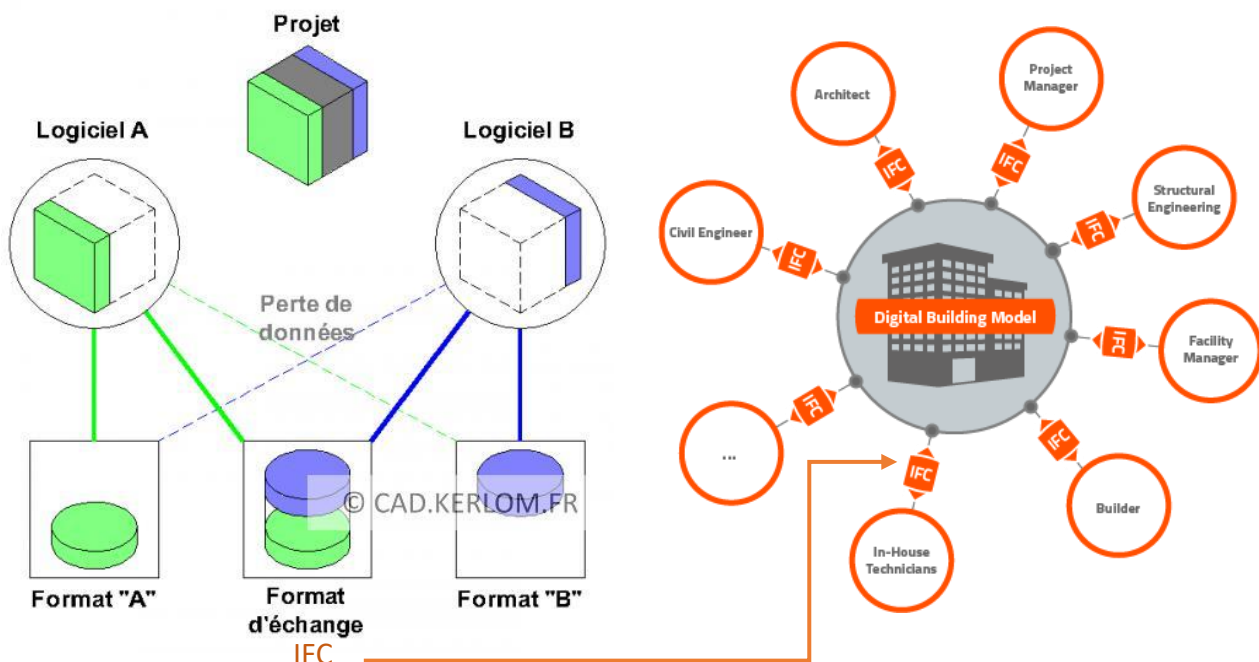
Projet

Logiciel A

Logiciel B

Perte de données

© CAD.KERLOM.FR

Format "A"

Format d'échange

IFC

Format "B"

Architect

Project Manager

Structural Engineering

Civil Engineer

Digital Building Model

Facility Manager

...

Builder

In-House Technicians

IFC

IFC

IFC

IFC

IFC

IFC

IFC

IFC